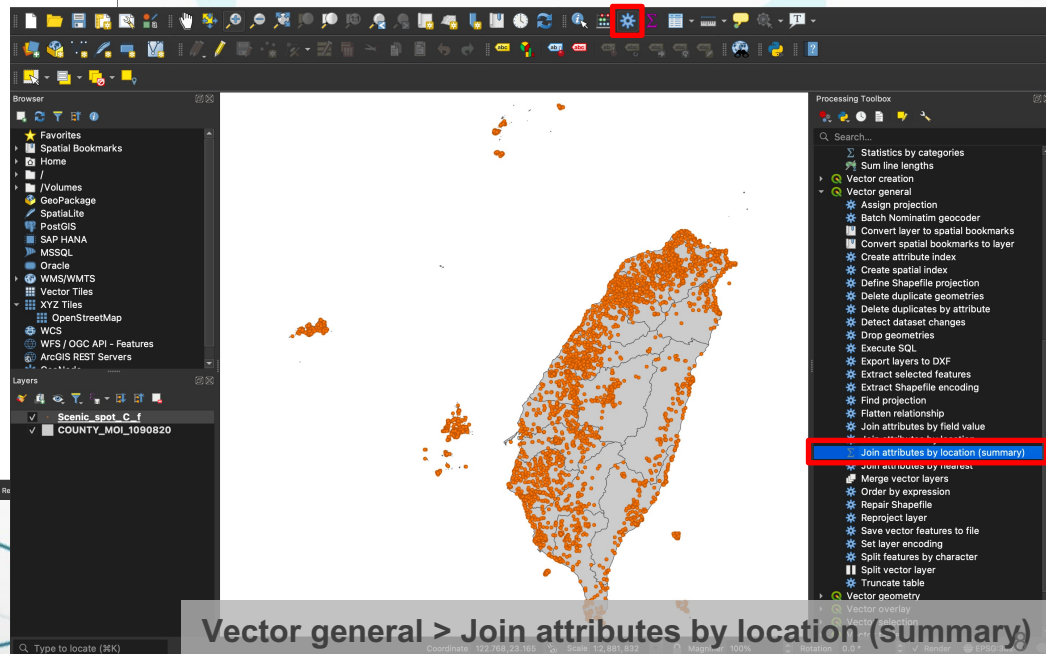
Browser

Favorites
Spatial Bookmarks
Home
/
/Volumes
GeoPackage
SpatiaLite
PostGIS
SAP HANA
MSSQL
Oracle
WMS/WMTS
Vector Tiles
XYZ Tiles
OpenStreetMap
WCS
WFS / OGC API - Features
ArcGIS REST Servers

Layers

Scenic_spot_C_f
COUNTY_MOI_1090820

Processing Toolbox

Search...
Statistics by categories
Sum line lengths
Vector creation
Vector general
Assign projection
Batch Nominatim geocoder
Convert layer to spatial bookmarks
Convert spatial bookmarks to layer
Create attribute index
Create spatial index
Define Shapefile projection
Delete duplicate geometries
Delete duplicates by attribute
Detect dataset changes
Drop geometries
Execute SQL
Export layers to DXF
Extract selected features
Extract Shapefile encoding
Find projection
Flatten relationship
Join attributes by field value
Join attributes by location
Join attributes by location (summary)
Join attributes by nearest
Merge vector layers
Order by expression
Repair Shapefile
Reproject layer
Save vector features to file
Set layer encoding
Split features by character
Split vector layer
Truncate table
Vector geometry
Vector overlay
Vector selection

Vector general > Join attributes by location (summary)

Type to locate (⌘K)
Coordinate 122.768,23.165
Scale 1:2,881,832
Magnifier 100%
Rotation 0.0 °
Render